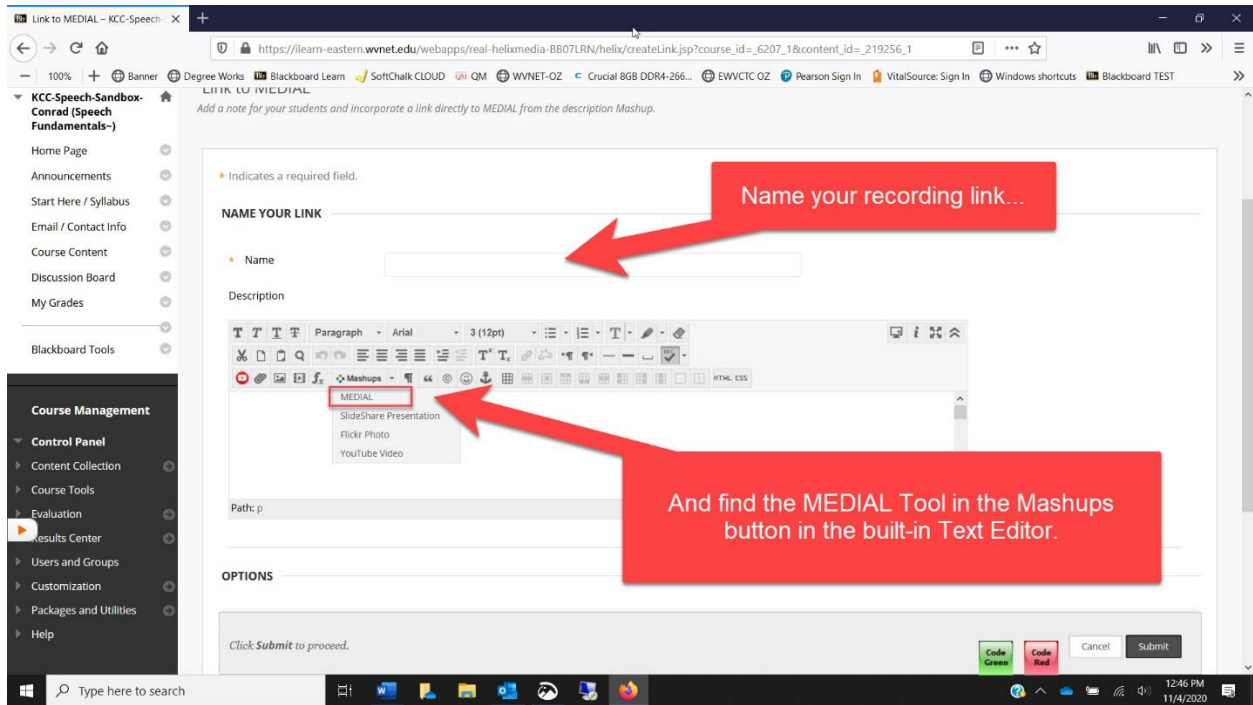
Link to MEDIAL – KCC-Speech- ×

https://ilearn-eastern.wvnet.edu/webapps/real-helixmedia-BB07LRN/helix/createLink.jsp?course_id=_6207_1&content_id=_219256_1

100% Banner Degree Works Blackboard Learn SoftChalk CLOUD QM WVNET-OZ Crucial 8GB DDR4-266... EWVCTC OZ Pearson Sign In VitalSource: Sign In Windows shortcuts Blackboard TEST

KCC-Speech-Sandbox-Conrad (Speech Fundamentals~)

Home Page
Announcements
Start Here / Syllabus
Email / Contact Info
Course Content
Discussion Board
My Grades

Blackboard Tools

Course Management

Control Panel
Content Collection
Course Tools
Evaluation
Results Center
Users and Groups
Customization
Packages and Utilities
Help

Link to MEDIAL
Add a note for your students and incorporate a link directly to MEDIAL from the description Mashup.

* Indicates a required field.

NAME YOUR LINK

* Name

Description

Paragraph Arial 3 (12pt)

Mashups

MEDIAL
SlideShare Presentation
Flickr Photo
YouTube Video

Path: p

OPTIONS

Click Submit to proceed.

Code Green Code Red Cancel Submit

Name your recording link...

And find the MEDIAL Tool in the Mashups button in the built-in Text Editor.

Type here to search

12:46 PM
11/4/2020